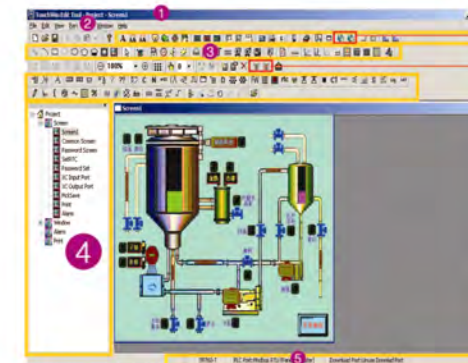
TouchWin Edit Tool - Project - Screen1
1
File Edit View Part Window Help
2
3
100%
Project
Screen
Screen1
Common Screen
Password Screen
SetRTC
Password Set
SC Input Port
SC Output Port
PLCSave
Print
Alarm
Window
Alarm
Print
4
Screen1
5
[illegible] PLC Port: Modbus RTU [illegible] Download Port: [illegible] Download Port